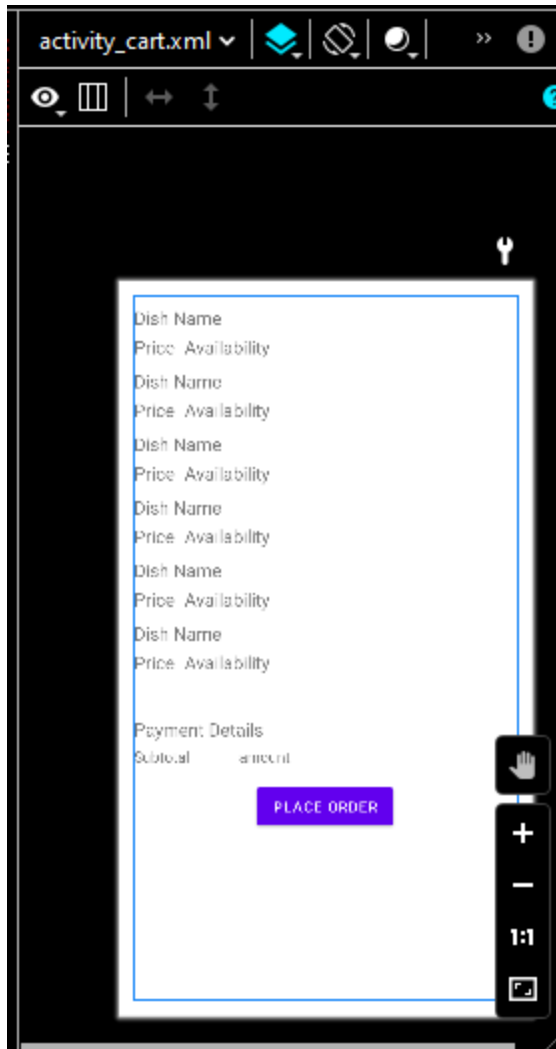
activity_cart.xml

Dish Name
Price Availability
Dish Name
Price Availability
Dish Name
Price Availability
Dish Name
Price Availability
Dish Name
Price Availability
Dish Name
Price Availability

Payment Details
Subtotal amount

PLACE ORDER

+
−
1:1